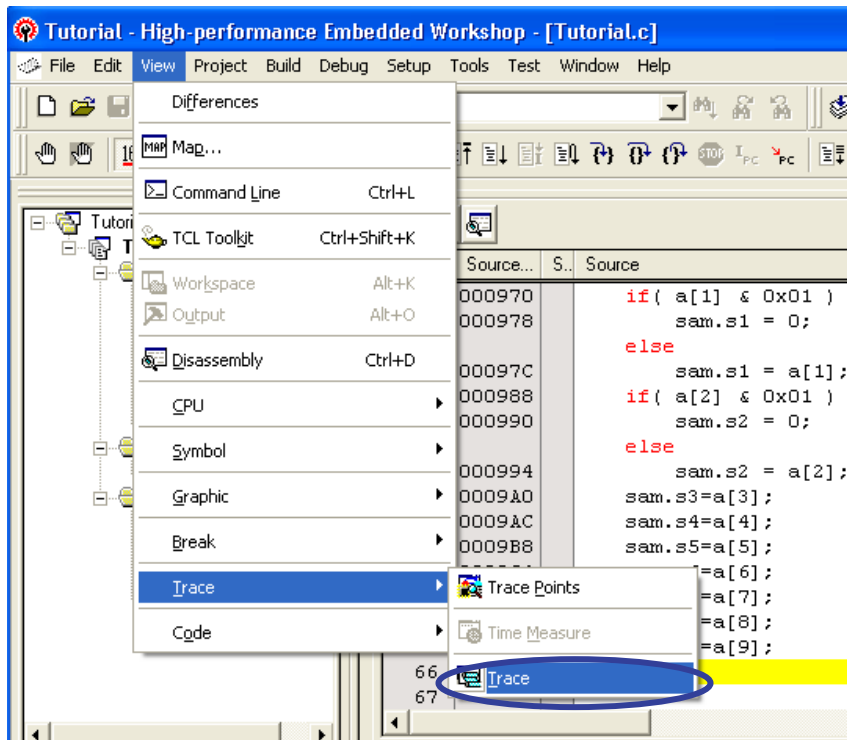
Tutorial - High-performance Embedded Workshop - [Tutorial.c]

File Edit View Project Build Debug Setup Tools Test Window Help

Differences
Map...
Command Line Ctrl+L
TCL Toolkit Ctrl+Shift+K
Workspace Alt+K
Output Alt+O
Disassembly Ctrl+D
CPU
Symbol
Graphic
Break
Trace
Code

Trace Points
Time Measure
Trace

Tutori
T

Source... | S.. | Source
000970 if( a[1] & 0x01 )
000978 sam.s1 = 0;
else
00097C sam.s1 = a[1];
000988 if( a[2] & 0x01 )
000990 sam.s2 = 0;
else
000994 sam.s2 = a[2];
0009A0 sam.s3=a[3];
0009AC sam.s4=a[4];
0009B8 sam.s5=a[5];
=a[6];
=a[7];
=a[8];
=a[9];
66
67